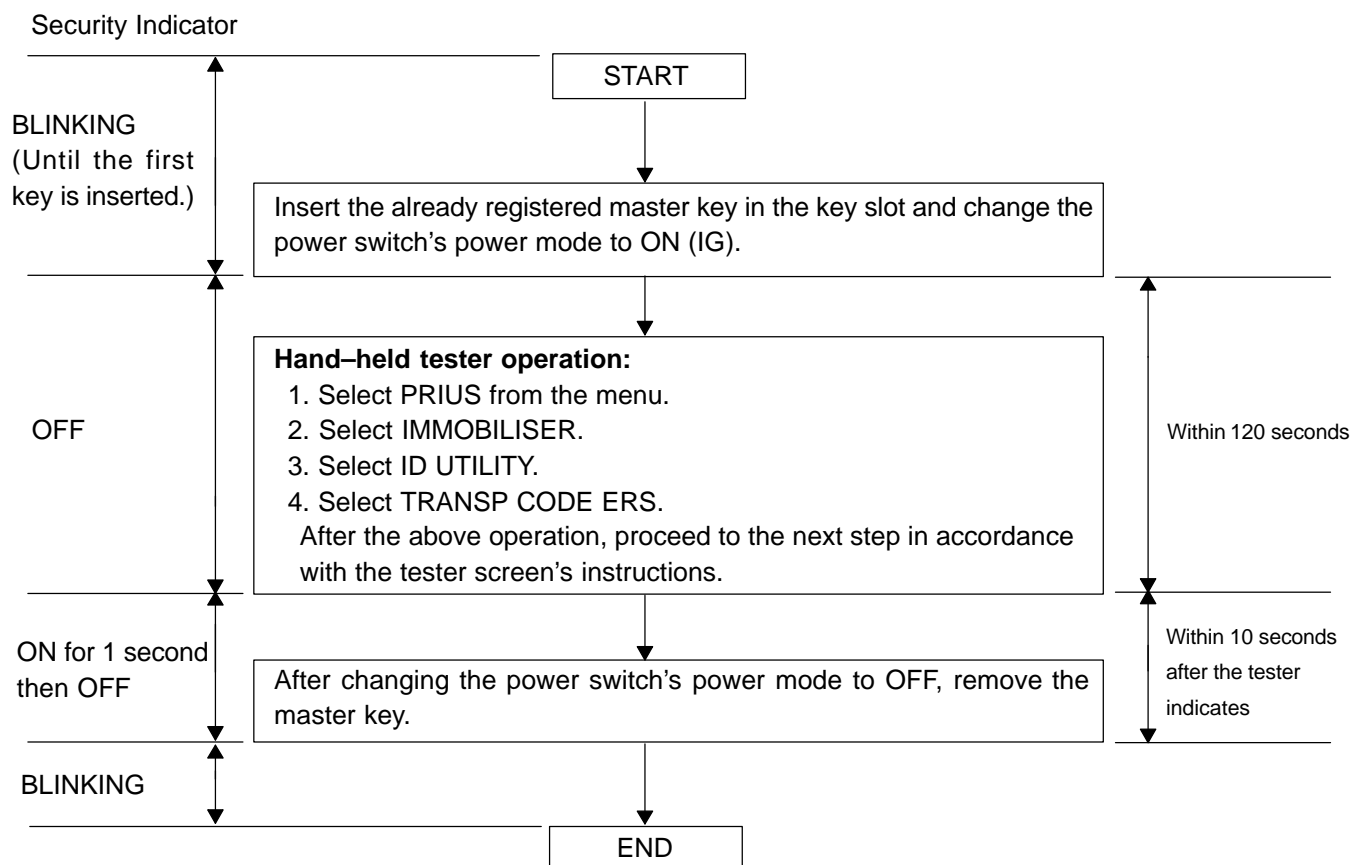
Security Indicator

START

BLINKING (Until the first key is inserted.)

Insert the already registered master key in the key slot and change the power switch's power mode to ON (IG).

OFF

**Hand–held tester operation:**
1. Select PRIUS from the menu.
2. Select IMMOBILISER.
3. Select ID UTILITY.
4. Select TRANSP CODE ERS.
After the above operation, proceed to the next step in accordance with the tester screen's instructions.

Within 120 seconds

ON for 1 second then OFF

After changing the power switch's power mode to OFF, remove the master key.

Within 10 seconds after the tester indicates

BLINKING

END